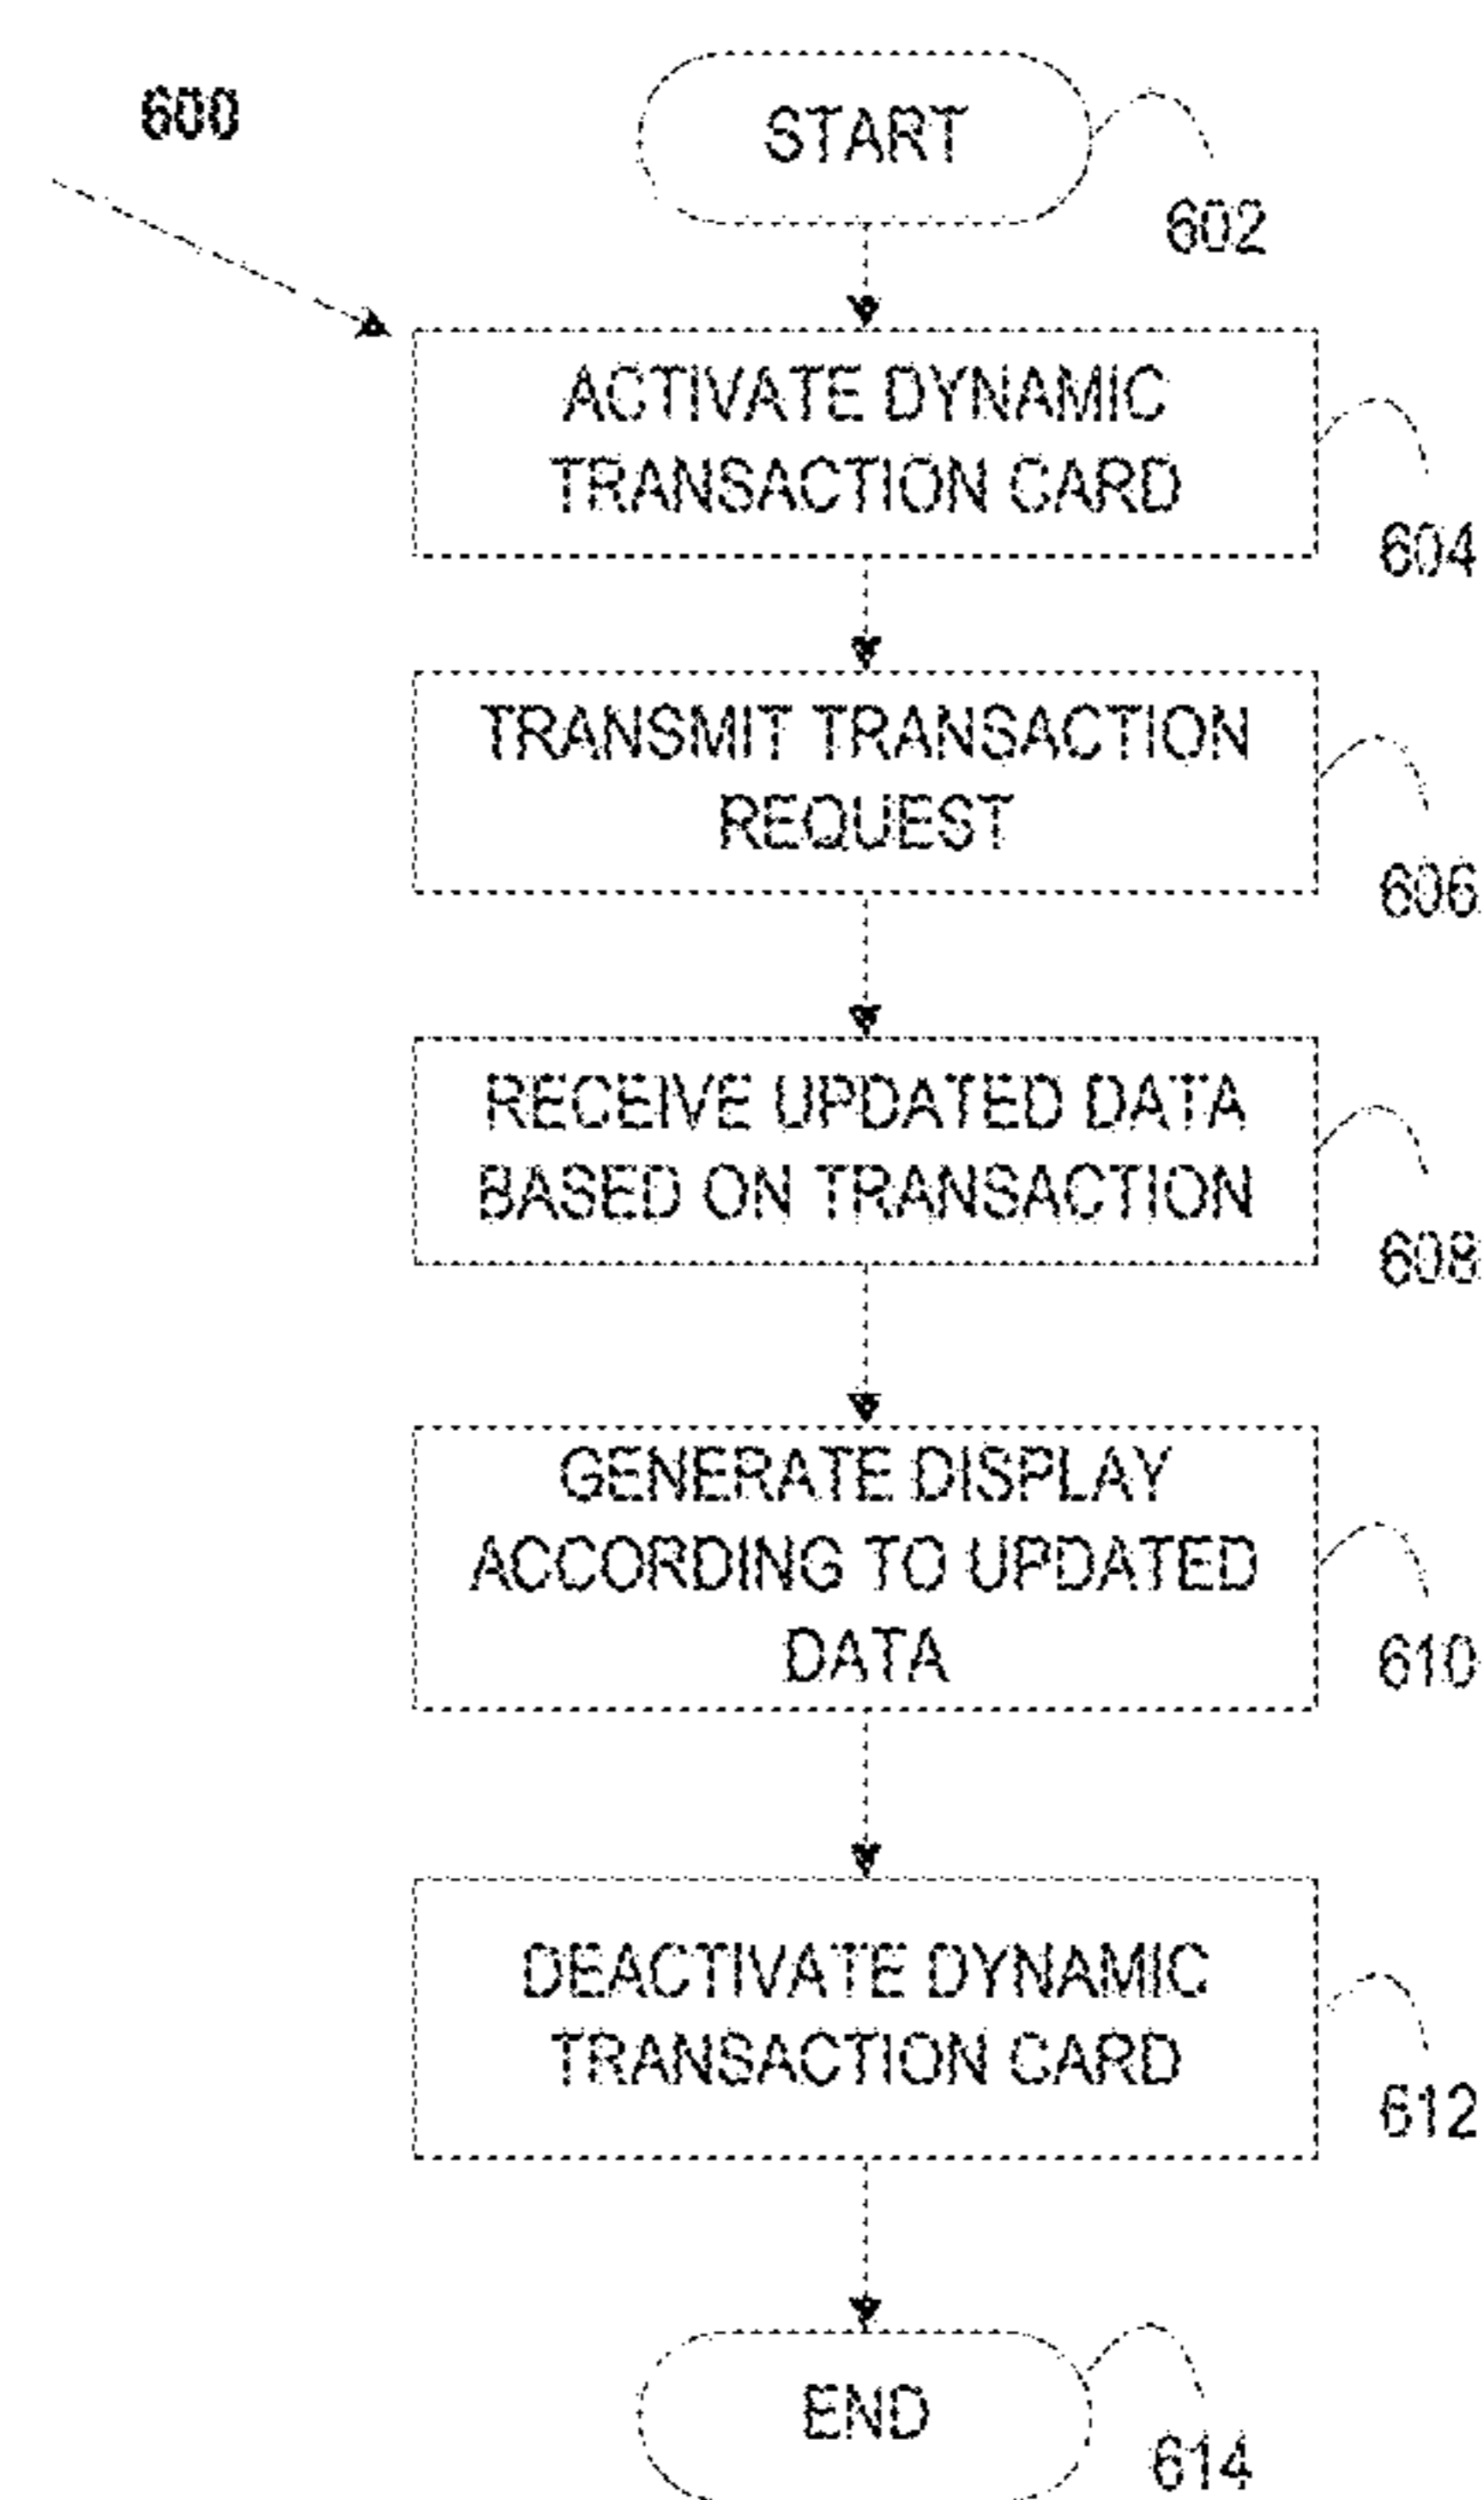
600

START

602

ACTIVATE DYNAMIC TRANSACTION CARD

604

TRANSMIT TRANSACTION REQUEST

606

RECEIVE UPDATED DATA BASED ON TRANSACTION

608

GENERATE DISPLAY ACCORDING TO UPDATED DATA

610

DEACTIVATE DYNAMIC TRANSACTION CARD

612

END

614